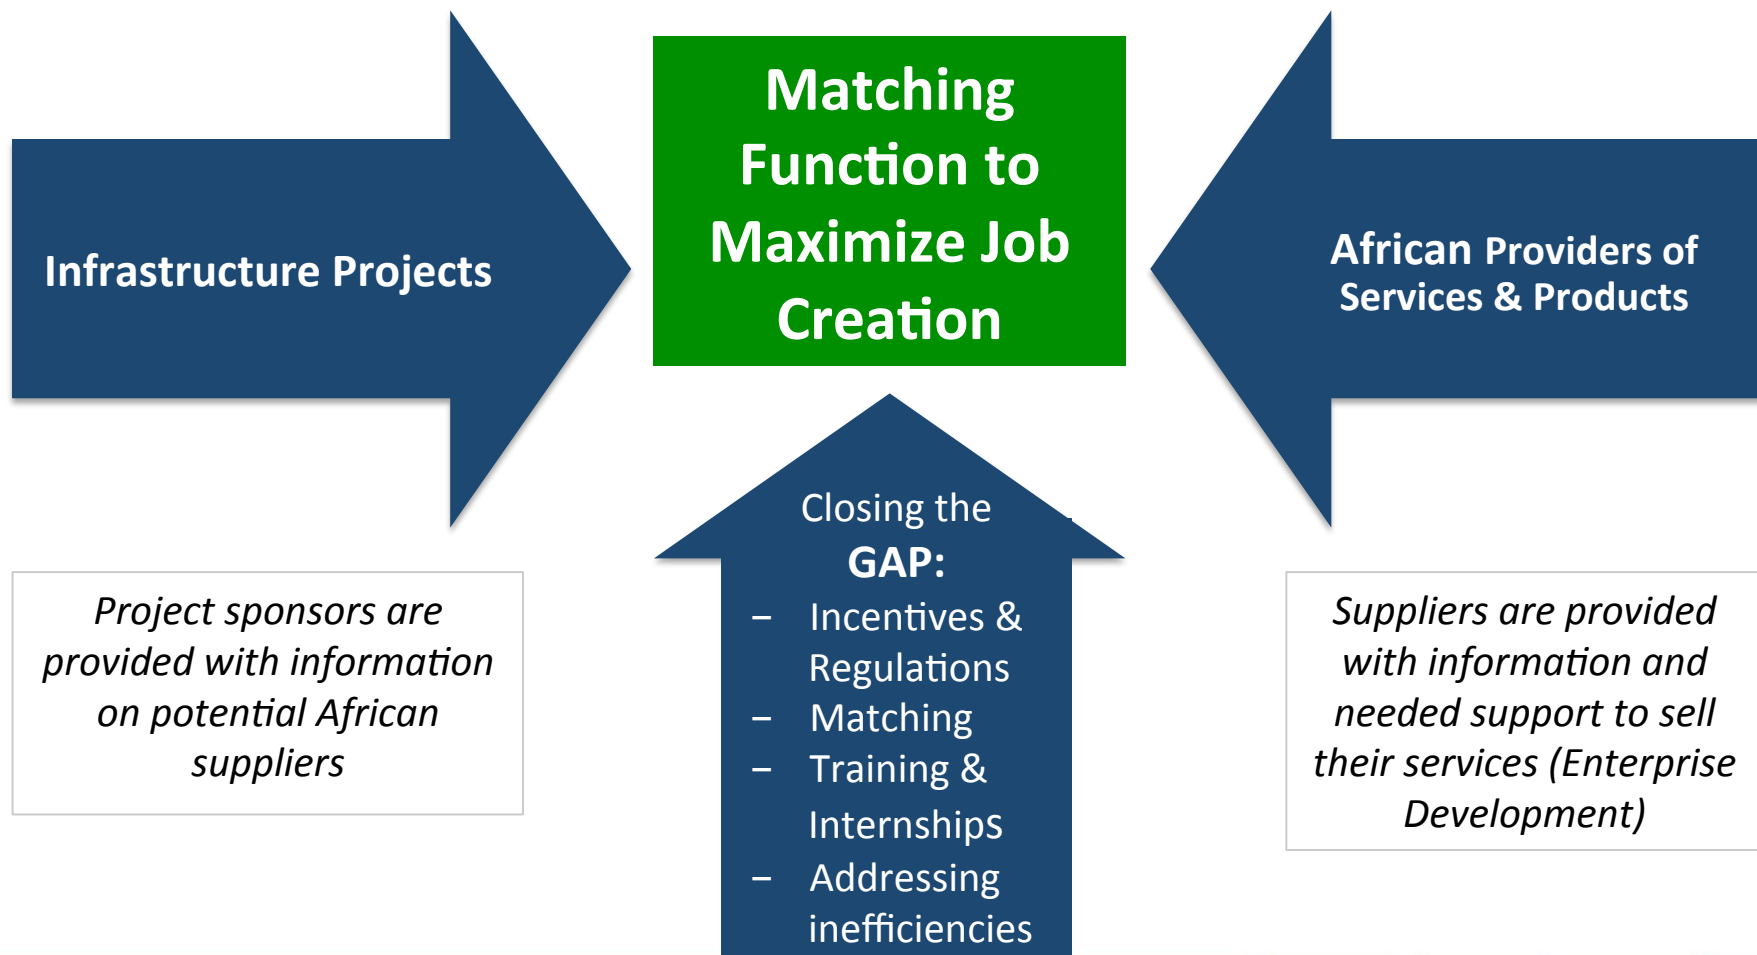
Infrastructure Projects

Matching Function to Maximize Job Creation

African Providers of Services & Products

Project sponsors are provided with information on potential African suppliers

Closing the GAP:
– Incentives & Regulations
– Matching
– Training & Internships
– Addressing inefficiencies

Suppliers are provided with information and needed support to sell their services (Enterprise Development)